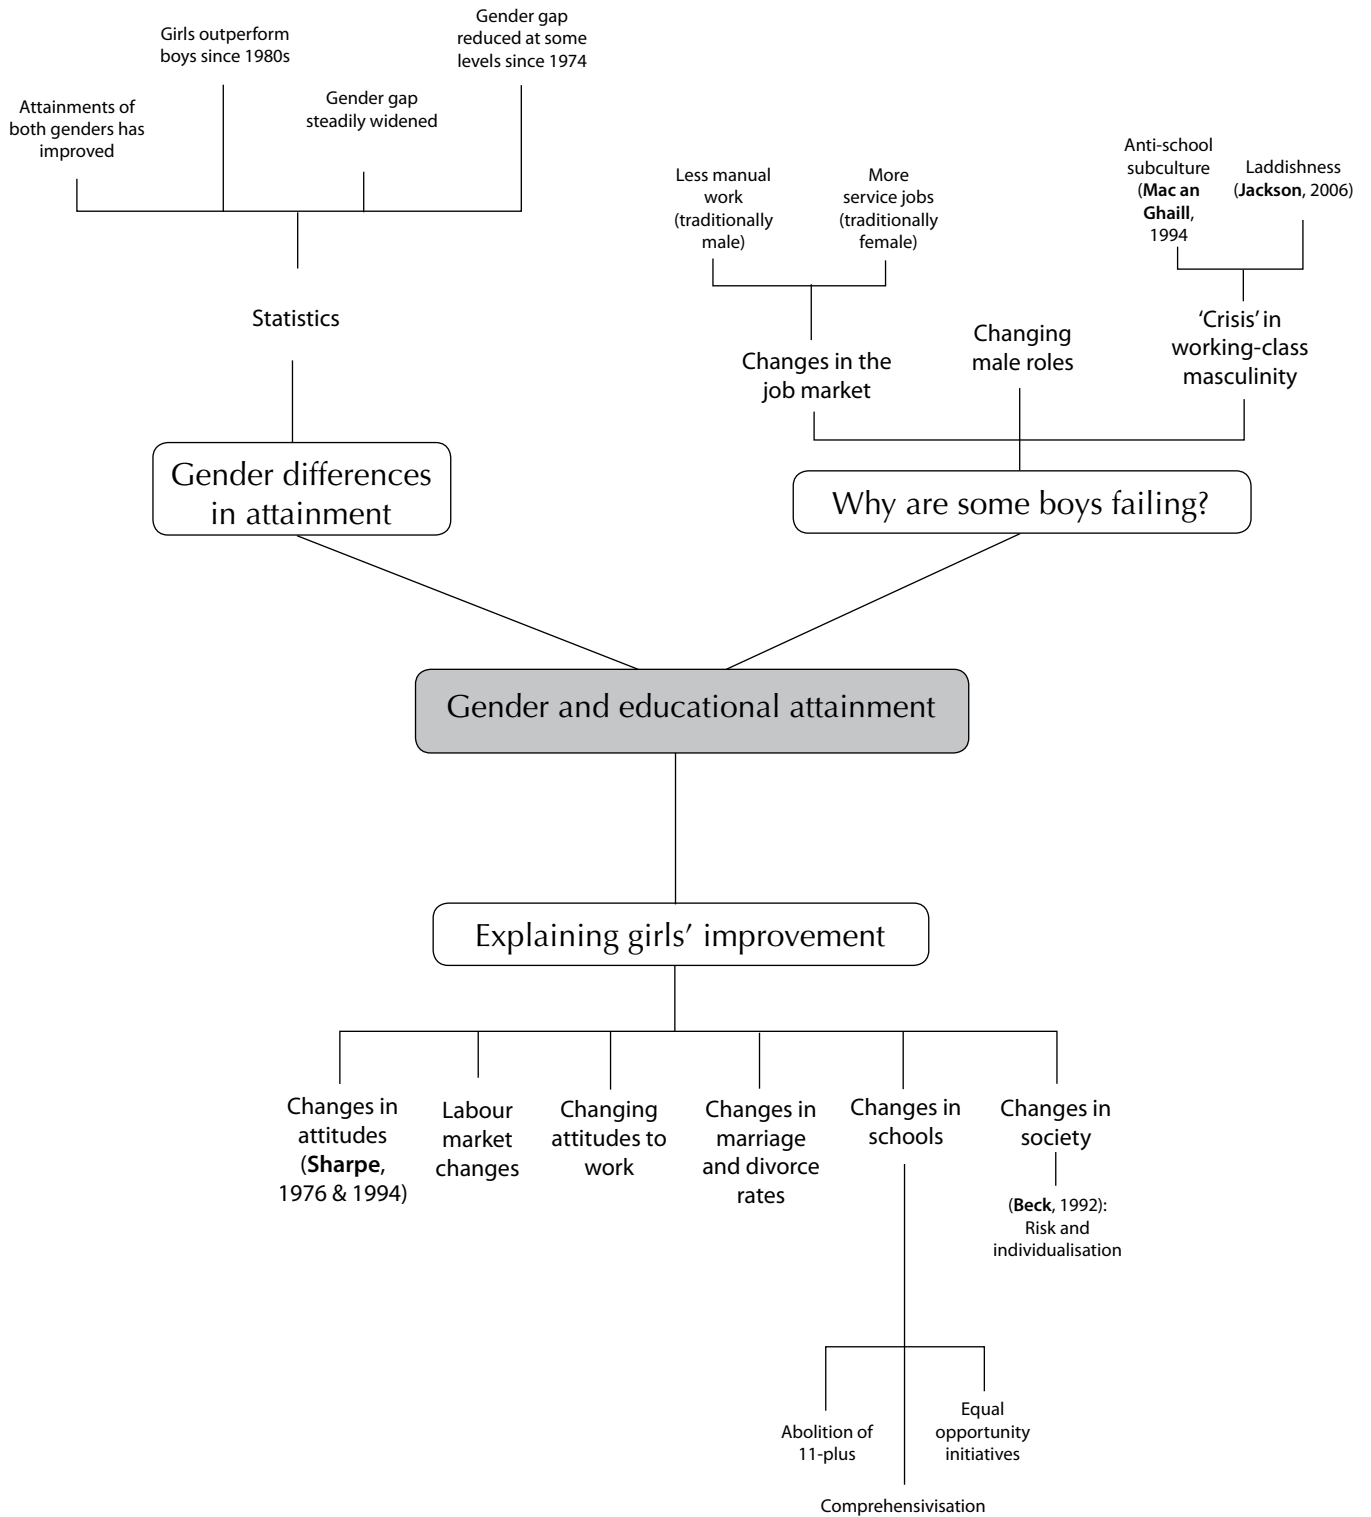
Attainments of both genders has improved

Girls outperform boys since 1980s

Gender gap steadily widened

Gender gap reduced at some levels since 1974

Statistics

Gender differences in attainment

Less manual work (traditionally male)

More service jobs (traditionally female)

Anti-school subculture (**Mac an Ghaill**, 1994

Laddishness (**Jackson**, 2006)

Changes in the job market

Changing male roles

'Crisis' in working-class masculinity

Why are some boys failing?

Gender and educational attainment

Explaining girls' improvement

Changes in attitudes (**Sharpe**, 1976 & 1994)

Labour market changes

Changing attitudes to work

Changes in marriage and divorce rates

Changes in schools

Changes in society

(**Beck**, 1992): Risk and individualisation

Abolition of 11-plus

Equal opportunity initiatives

Comprehensivisation